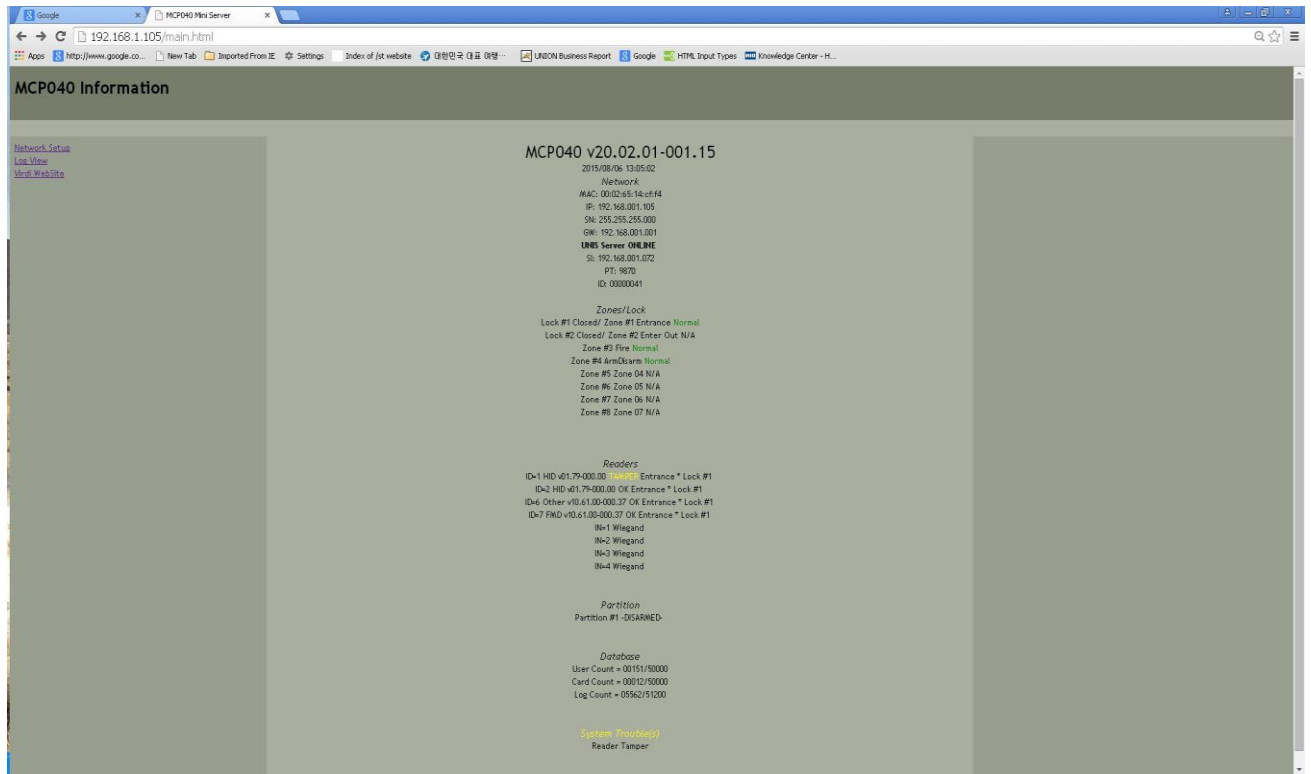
Google
MCP040 Mini Server
192.168.1.105/main.html
Apps http://www.google.co... New Tab Imported From IE Settings Index of /st website 대한민국 대표 여행... UNION Business Report Google HTML Input Types Knowledge Center - H...

MCP040 Information

Network Setup
Log View
Virdi WebSite

MCP040 v20.02.01-001.15
2015/08/06 13:05:02
Network
MAC: 00:02:65:14:cf:f4
IP: 192.168.001.105
SN: 255.255.255.000
GW: 192.168.001.001
UNIS Server ONLINE
SI: 192.168.001.072
PT: 9870
ID: 00000041

Zones/Lock
Lock #1 Closed/ Zone #1 Entrance Normal
Lock #2 Closed/ Zone #2 Enter Out N/A
Zone #3 Fire Normal
Zone #4 ArmDisarm Normal
Zone #5 Zone 04 N/A
Zone #6 Zone 05 N/A
Zone #7 Zone 06 N/A
Zone #8 Zone 07 N/A

Readers
ID=1 HID v01.79-000.00 TAMPER Entrance * Lock #1
ID=2 HID v01.79-000.00 OK Entrance * Lock #1
ID=6 Other v10.61.00-000.37 OK Entrance * Lock #1
ID=7 FMD v10.61.00-000.37 OK Entrance * Lock #1
IN=1 Wiegand
IN=2 Wiegand
IN=3 Wiegand
IN=4 Wiegand

Partition
Partition #1 -DISARMED-

Database
User Count = 00151/50000
Card Count = 00012/50000
Log Count = 05562/51200

System Trouble(s)
Reader Tamper